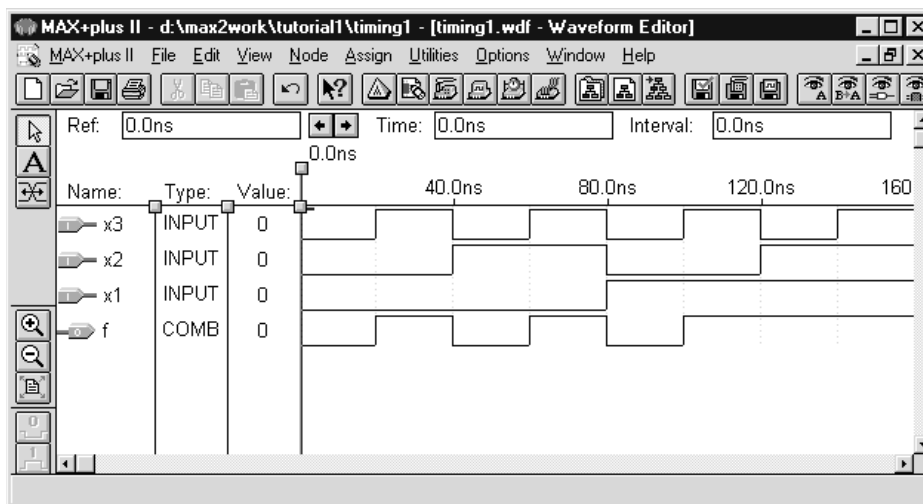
MAX+plus II - d:\max2work\tutorial1\timing1 - [timing1.wdf - Waveform Editor]

MAX+plus II File Edit View Node Assign Utilities Options Window Help

A

Ref: 0.0ns Time: 0.0ns Interval: 0.0ns

0.0ns

| Name: | Type: | Value: |
|---|---|---|
| x3 | INPUT | 0 |
| x2 | INPUT | 0 |
| x1 | INPUT | 0 |
| f | COMB | 0 |

40.0ns 80.0ns 120.0ns 160